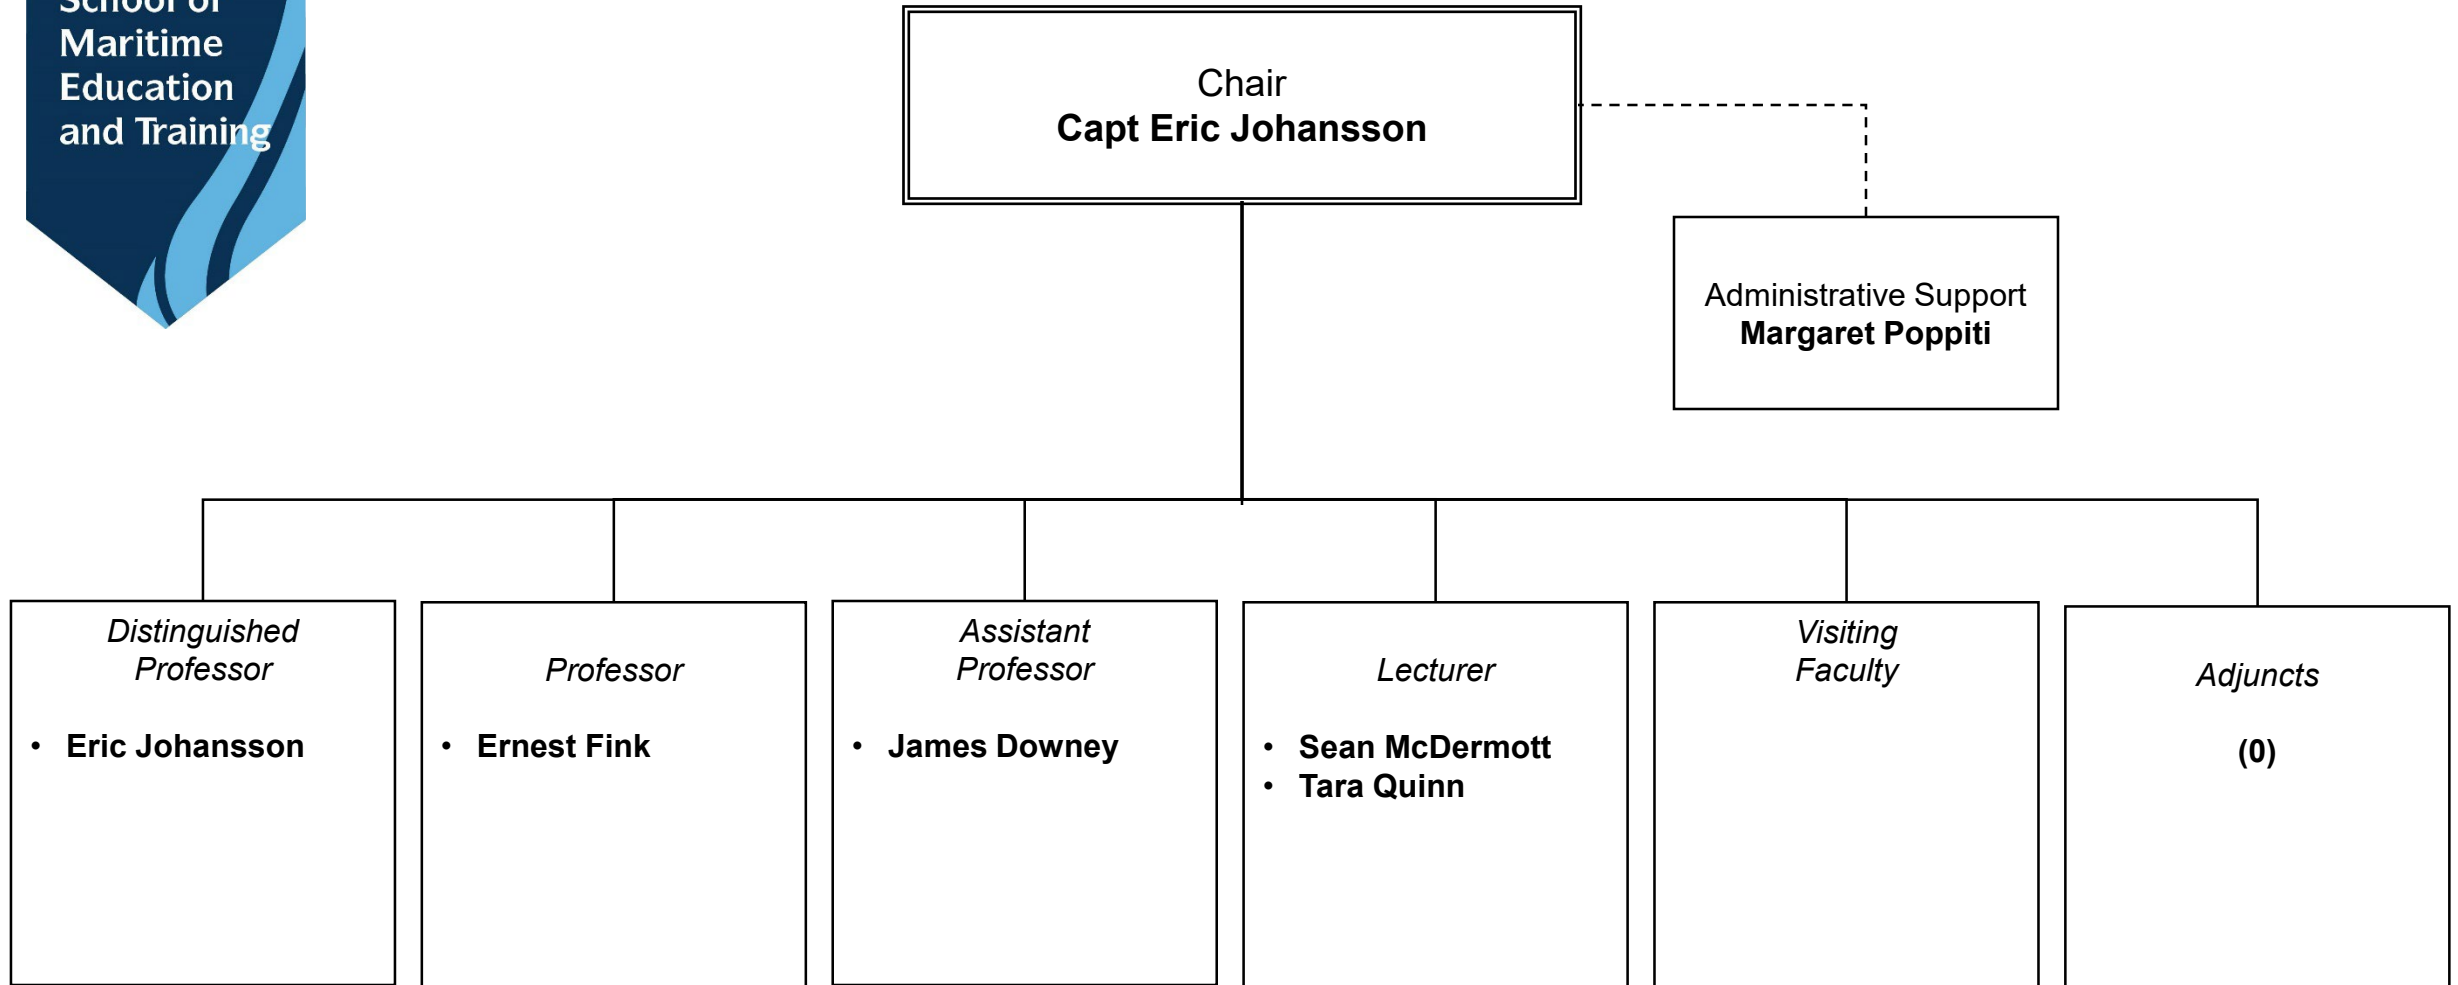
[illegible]
Maritime
Education
and Training

Chair
Capt Eric Johansson

Administrative Support
Margaret Poppiti

Distinguished Professor
• Eric Johansson

Professor
• Ernest Fink

Assistant Professor
• James Downey

Lecturer
• Sean McDermott
• Tara Quinn

Visiting Faculty

Adjuncts
(0)